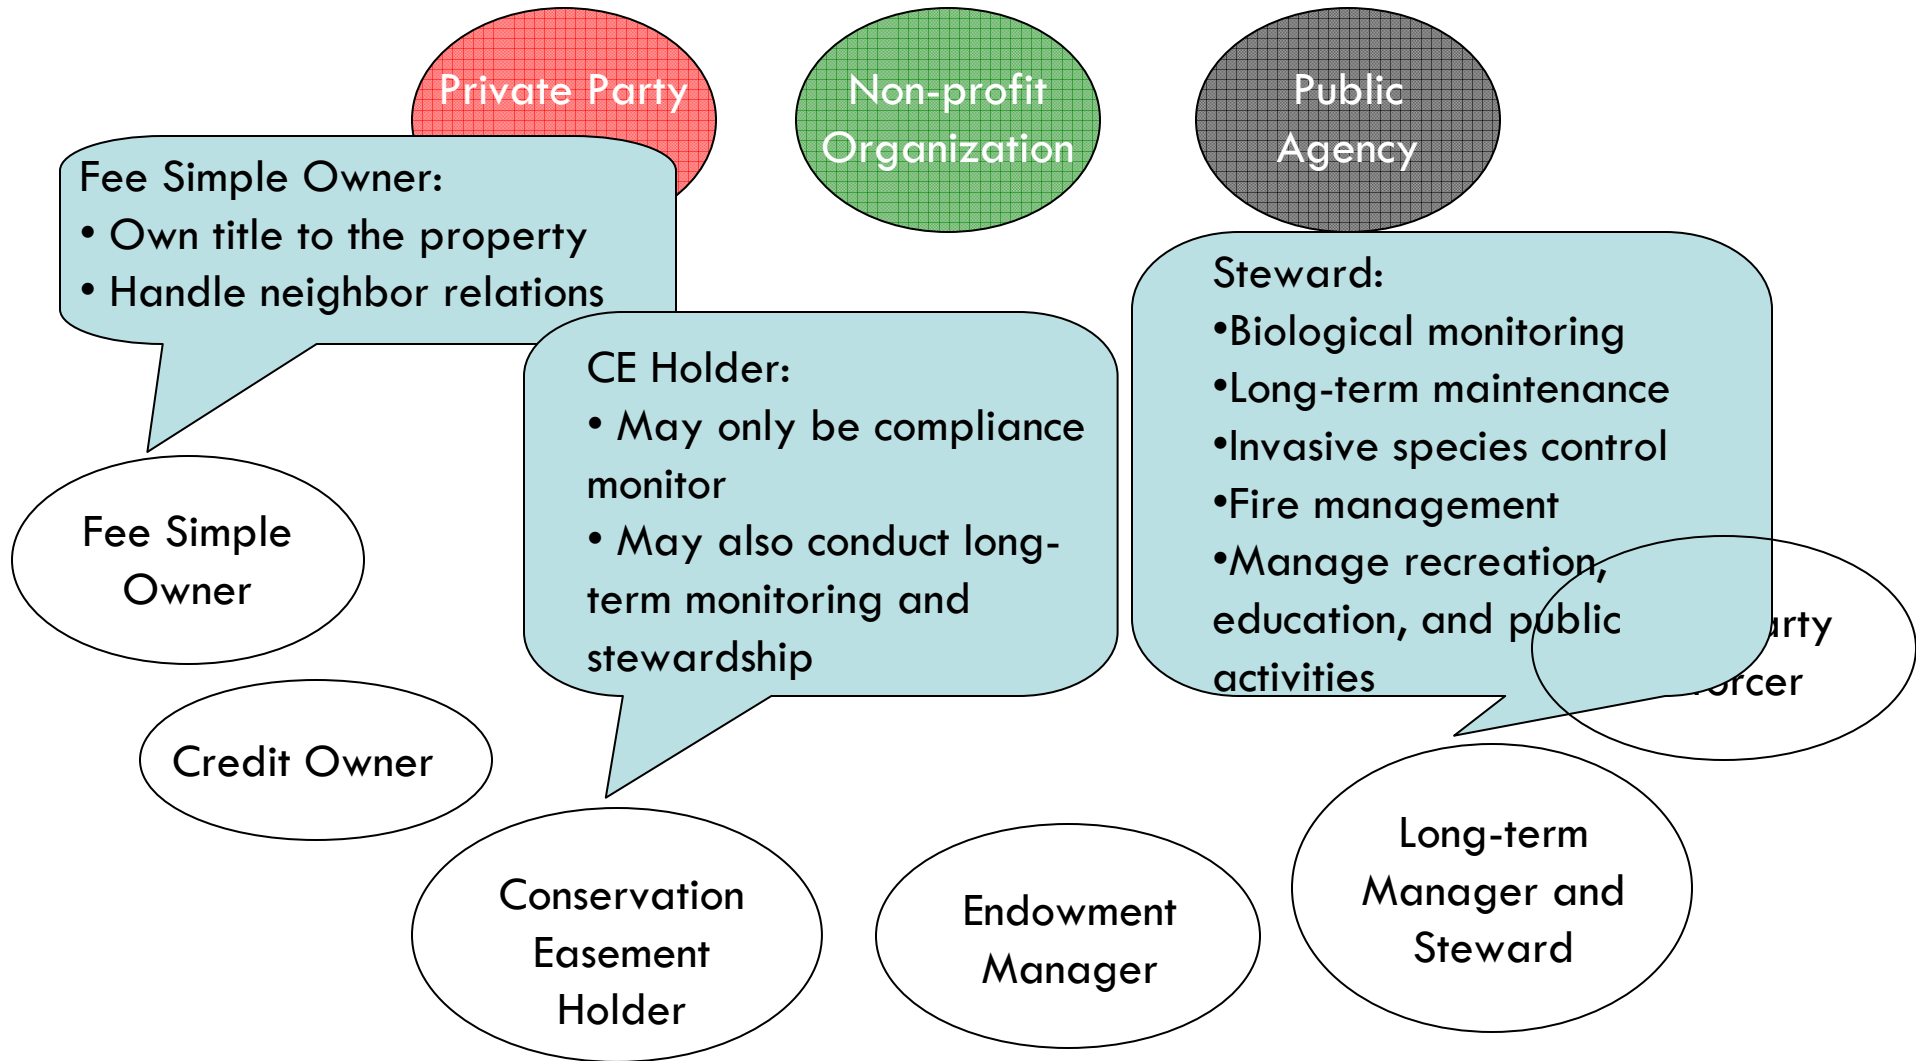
Private Party

Non-profit Organization

Public Agency

Fee Simple Owner:
• Own title to the property
• Handle neighbor relations

CE Holder:
• May only be compliance monitor
• May also conduct long-term monitoring and stewardship

Steward:
•Biological monitoring
•Long-term maintenance
•Invasive species control
•Fire management
•Manage recreation, education, and public activities

Fee Simple Owner

Credit Owner

Conservation Easement Holder

Endowment Manager

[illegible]rty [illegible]rcer

Long-term Manager and Steward